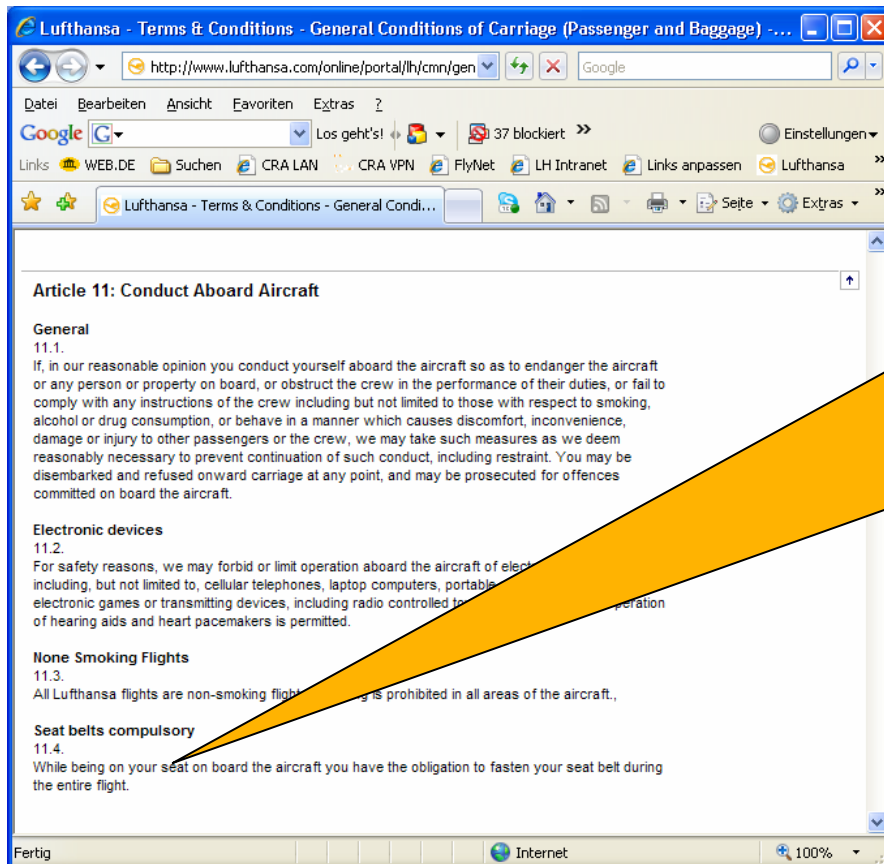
Lufthansa - Terms & Conditions - General Conditions of Carriage (Passenger and Baggage) -...

http://www.lufthansa.com/online/portal/lh/cmn/gen

Google

Datei Bearbeiten Ansicht Favoriten Extras ?

Google G Los geht's! 37 blockiert » Einstellungen

Links WEB.DE Suchen CRA LAN CRA VPN FlyNet LH Intranet Links anpassen Lufthansa »

Lufthansa - Terms & Conditions - General Condi... Seite Extras »

Article 11: Conduct Aboard Aircraft

General
11.1.
If, in our reasonable opinion you conduct yourself aboard the aircraft so as to endanger the aircraft or any person or property on board, or obstruct the crew in the performance of their duties, or fail to comply with any instructions of the crew including but not limited to those with respect to smoking, alcohol or drug consumption, or behave in a manner which causes discomfort, inconvenience, damage or injury to other passengers or the crew, we may take such measures as we deem reasonably necessary to prevent continuation of such conduct, including restraint. You may be disembarked and refused onward carriage at any point, and may be prosecuted for offences committed on board the aircraft.

Electronic devices
11.2.
For safety reasons, we may forbid or limit operation aboard the aircraft of elect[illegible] including, but not limited to, cellular telephones, laptop computers, portable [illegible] electronic games or transmitting devices, including radio controlled to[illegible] operation of hearing aids and heart pacemakers is permitted.

None Smoking Flights
11.3.
All Lufthansa flights are non-smoking fligh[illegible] is prohibited in all areas of the aircraft.,

Seat belts compulsory
11.4.
While being on your seat on board the aircraft you have the obligation to fasten your seat belt during the entire flight.

Fertig Internet 100%